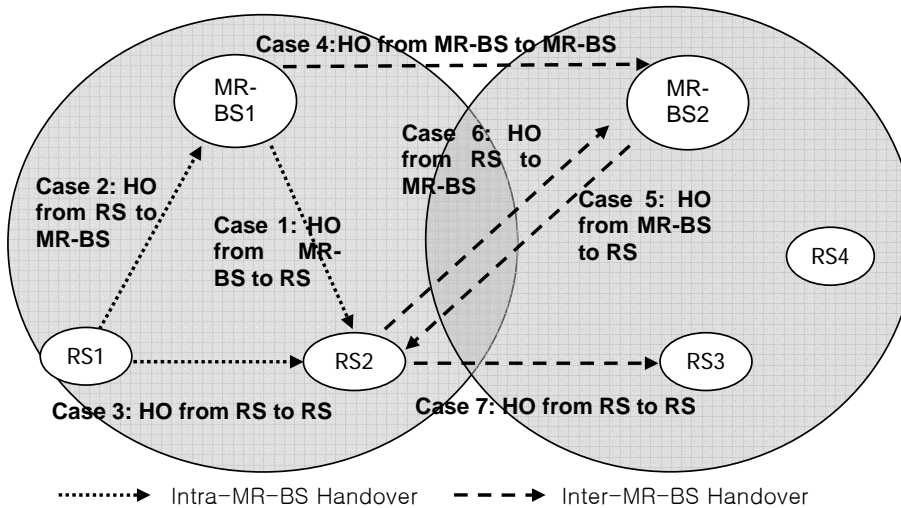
Case 4: HO from MR-BS to MR-BS

MR-BS1

MR-BS2

Case 6: HO from RS to MR-BS

Case 2: HO from RS to MR-BS

Case 1: HO from MR-BS to RS

Case 5: HO from MR-BS to RS

RS4

RS1

RS2

RS3

Case 3: HO from RS to RS

Case 7: HO from RS to RS

Intra-MR-BS Handover

Inter-MR-BS Handover